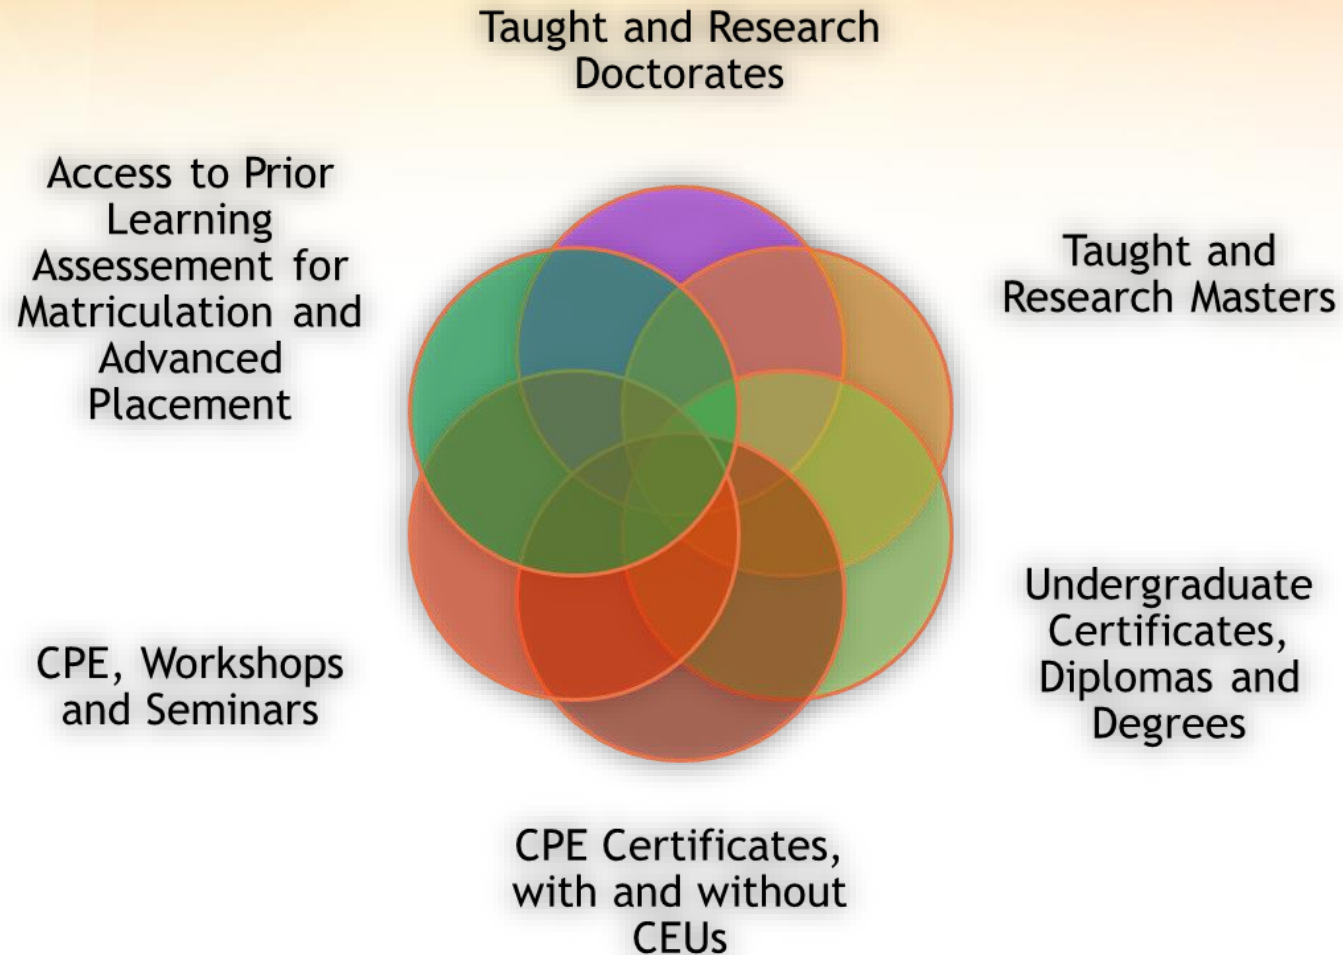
Taught and Research Doctorates

Access to Prior Learning Assessement for Matriculation and Advanced Placement

Taught and Research Masters

Undergraduate Certificates, Diplomas and Degrees

CPE, Workshops and Seminars

CPE Certificates, with and without CEUs